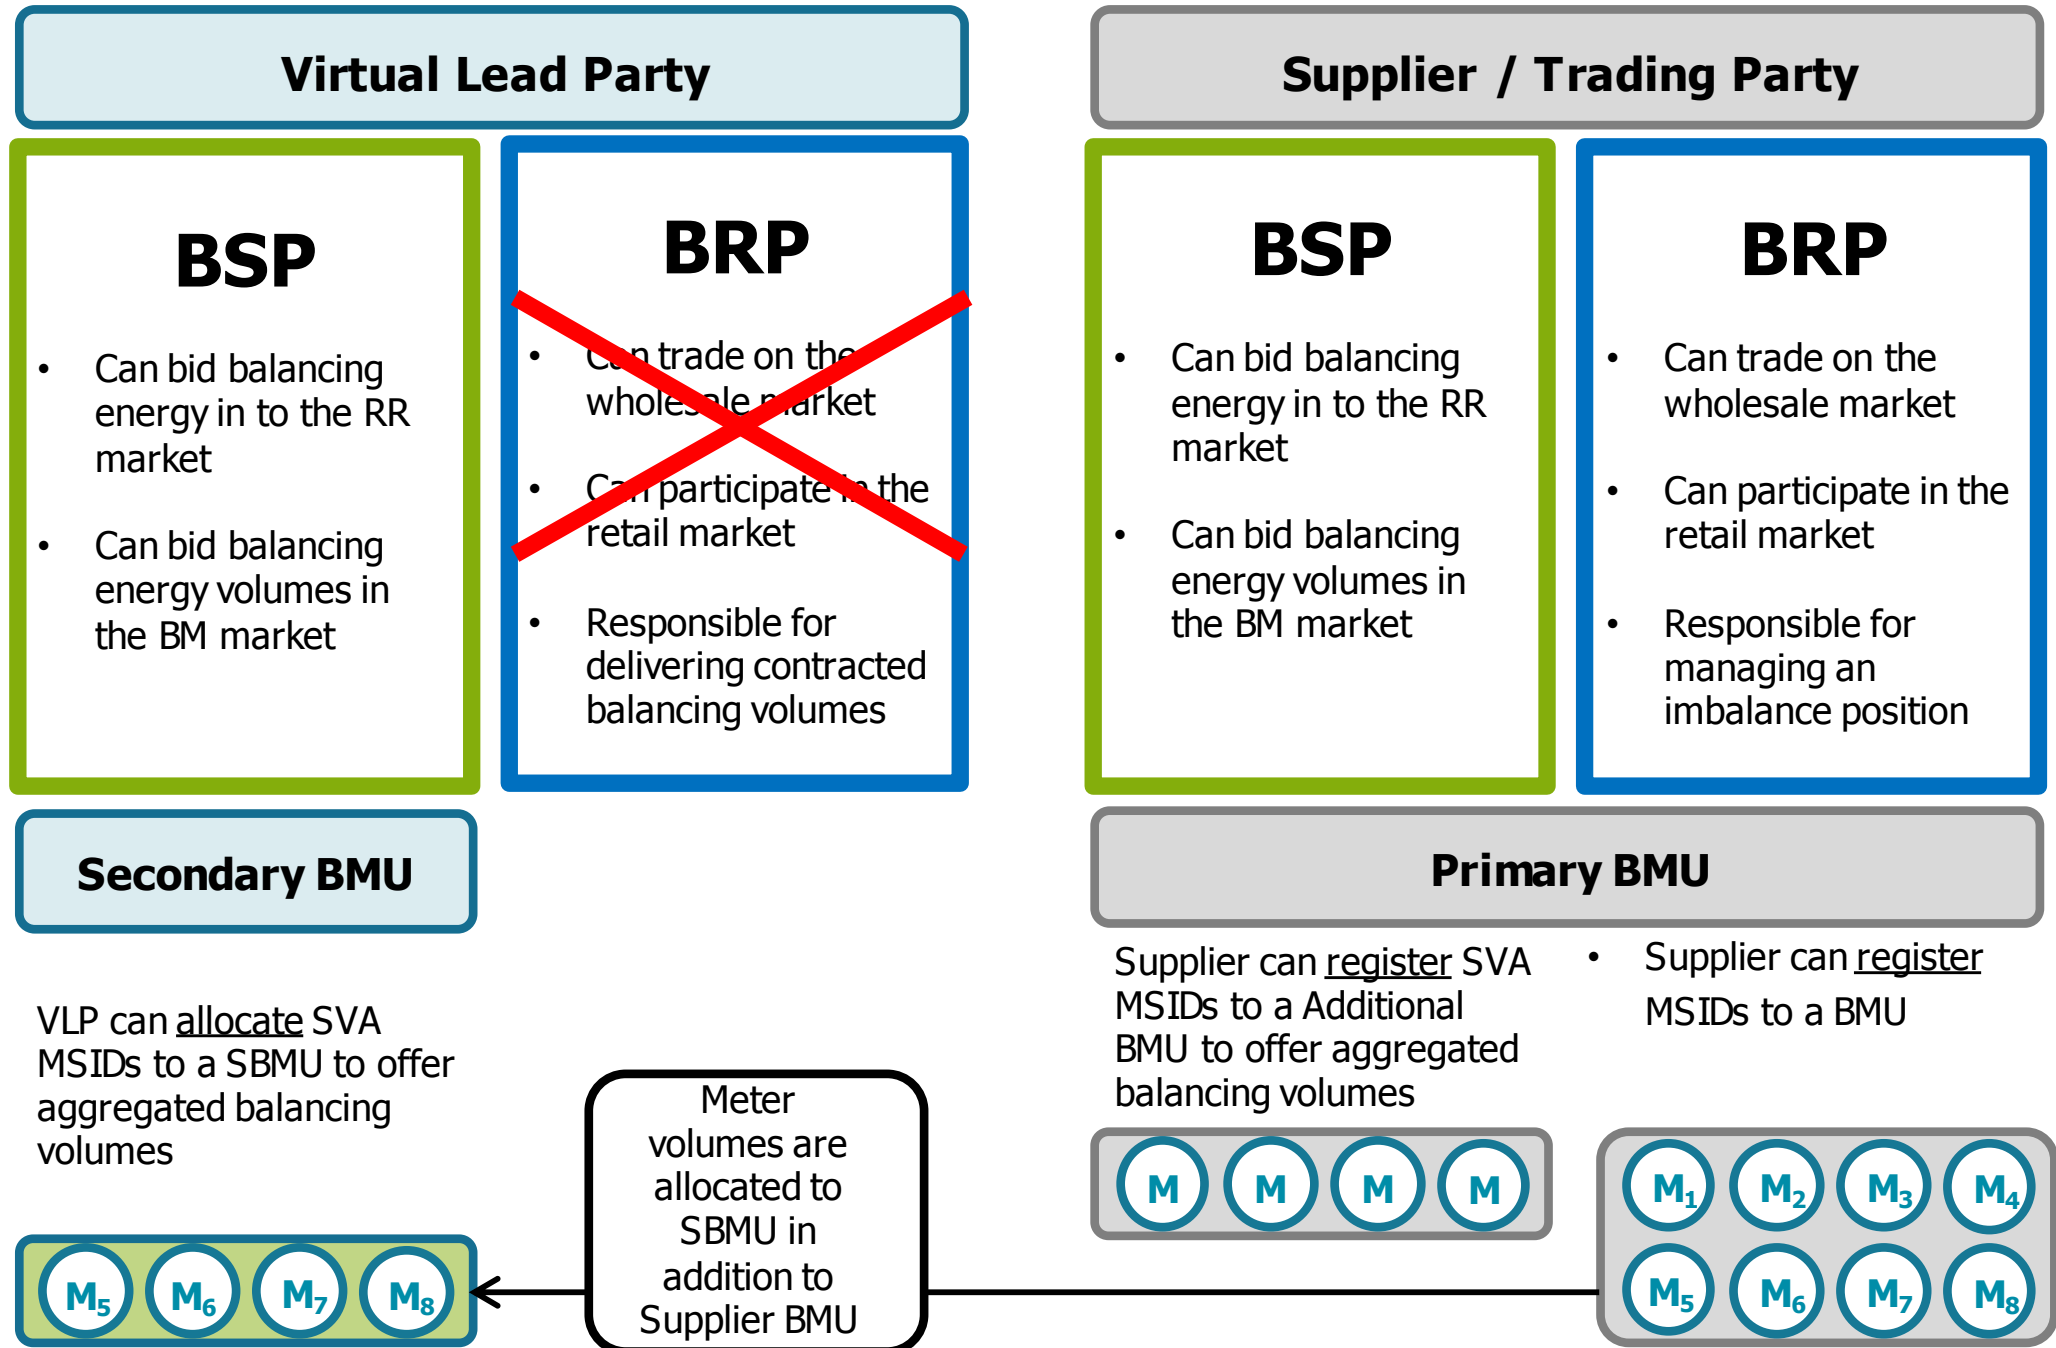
Virtual Lead Party

BSP

- Can bid balancing energy in to the RR market
- Can bid balancing energy volumes in the BM market

BRP

- Can trade on the wholesale market
- Can participate in the retail market
- Responsible for delivering contracted balancing volumes

Supplier / Trading Party

BSP

- Can bid balancing energy in to the RR market
- Can bid balancing energy volumes in the BM market

BRP

- Can trade on the wholesale market
- Can participate in the retail market
- Responsible for managing an imbalance position

Secondary BMU

VLP can allocate SVA MSIDs to a SBMU to offer aggregated balancing volumes

$M_5$ $M_6$ $M_7$ $M_8$

Meter volumes are allocated to SBMU in addition to Supplier BMU

Primary BMU

Supplier can register SVA MSIDs to a Additional BMU to offer aggregated balancing volumes

- Supplier can register MSIDs to a BMU

M M M M

$M_1$ $M_2$ $M_3$ $M_4$
$M_5$ $M_6$ $M_7$ $M_8$